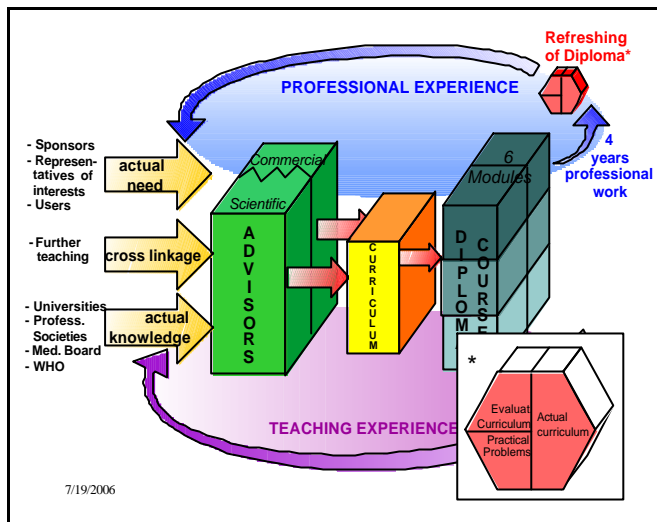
Refreshing of Diploma*

PROFESSIONAL EXPERIENCE

4 years professional work

- Sponsors
- Representatives of interests
- Users

actual need

- Further teaching

cross linkage

- Universities
- Profess. Societies
- Med. Board
- WHO

actual knowledge

Commercial

Scientific

ADVISORS

CURRICULUM

6 Modules

DIPLOM

COURSE

*

Evaluat Curriculum

Practical Problems

Actual curriculum

TEACHING EXPERIENCE

7/19/2006